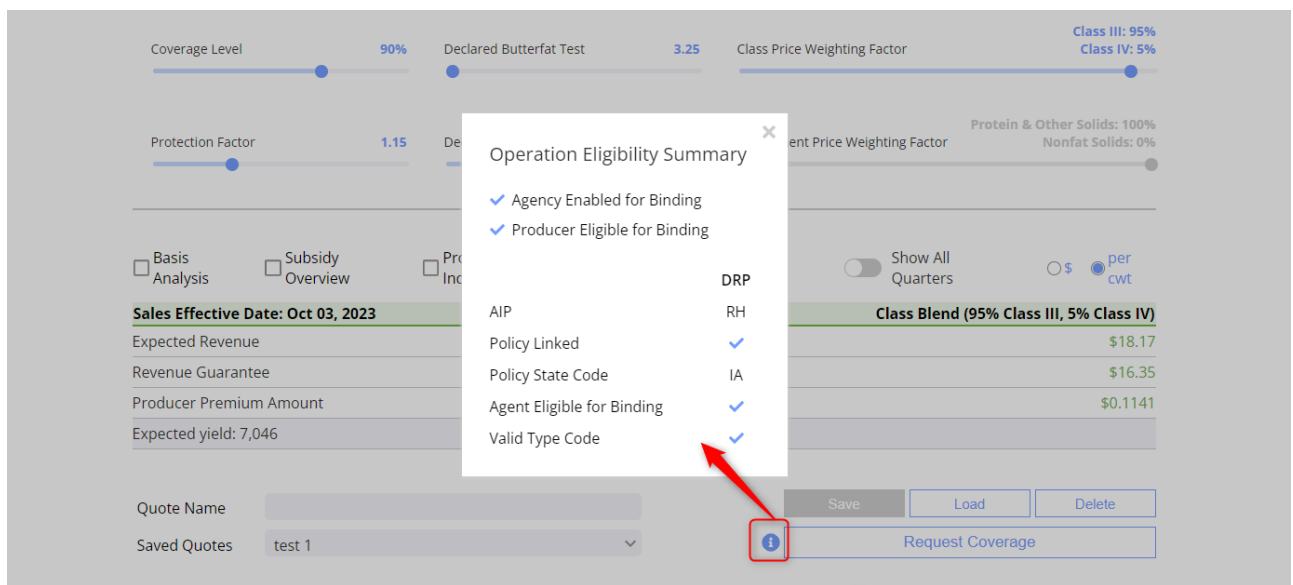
Coverage Level 90%

Declared Butterfat Test 3.25

Class Price Weighting Factor

Class III: 95%
Class IV: 5%

Protection Factor 1.15

De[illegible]

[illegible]ent Price Weighting Factor

Protein & Other Solids: 100%
Nonfat Solids: 0%

Basis Analysis

Subsidy Overview

Pro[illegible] Inc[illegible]

Show All Quarters

$ per cwt

Sales Effective Date: Oct 03, 2023

Class Blend (95% Class III, 5% Class IV)

| | |
|---|---|
| Expected Revenue | $18.17 |
| Revenue Guarantee | $16.35 |
| Producer Premium Amount | $0.1141 |
| Expected yield: 7,046 | |

×

Operation Eligibility Summary

✓ Agency Enabled for Binding

✓ Producer Eligible for Binding

| | DRP |
|---|---|
| AIP | RH |
| Policy Linked | ✓ |
| Policy State Code | IA |
| Agent Eligible for Binding | ✓ |
| Valid Type Code | ✓ |

Quote Name

Saved Quotes test 1

Save Load Delete

Request Coverage